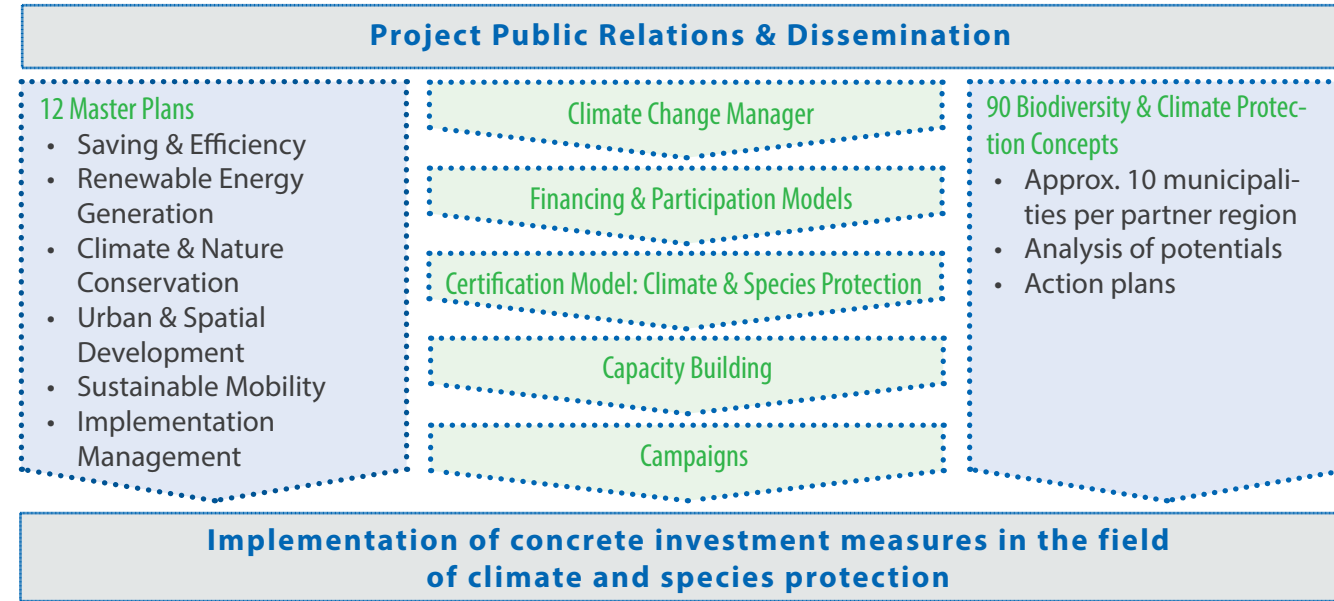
Project Public Relations & Dissemination

12 Master Plans
- Saving & Efficiency
- Renewable Energy Generation
- Climate & Nature Conservation
- Urban & Spatial Development
- Sustainable Mobility
- Implementation Management

Climate Change Manager

Financing & Participation Models

Certification Model: Climate & Species Protection

Capacity Building

Campaigns

90 Biodiversity & Climate Protection Concepts
- Approx. 10 municipalities per partner region
- Analysis of potentials
- Action plans

Implementation of concrete investment measures in the field of climate and species protection